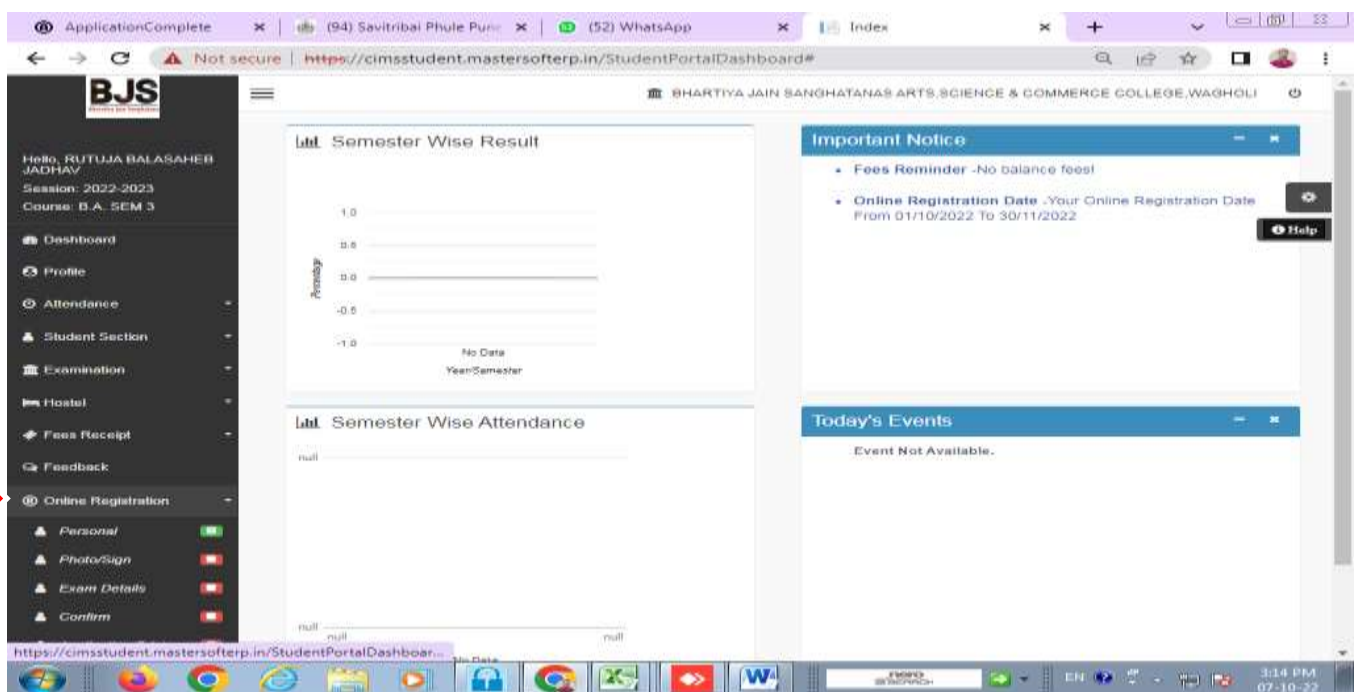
ApplicationComplete × | (94) Savitribai Phule Pun × | (52) WhatsApp × | Index × +

Not secure | https://cimsstudent.mastersofterp.in/StudentPortalDashboard#

BJS

BHARTIYA JAIN SANGHATANAS ARTS,SCIENCE & COMMERCE COLLEGE,WAGHOLI

Hello, RUTUJA BALASAHEB JADHAV
Session: 2022-2023
Course: B.A. SEM 3

Dashboard
Profile
Attendance
Student Section
Examination
Hostel
Fees Receipt
Feedback
Online Registration
Personal
Photo/Sign
Exam Details
Confirm

Semester Wise Result

1.0
0.5
0.0
-0.5
-1.0
Percentage
No Data
Year/Semester

Important Notice

• Fees Reminder -No balance fees!

• Online Registration Date -Your Online Registration Date From 01/10/2022 To 30/11/2022

Help

Semester Wise Attendance

null
null
null
null
No Data

Today's Events

Event Not Available.

https://cimsstudent.mastersofterp.in/StudentPortalDashboar...

EN 3:14 PM 07-10-22